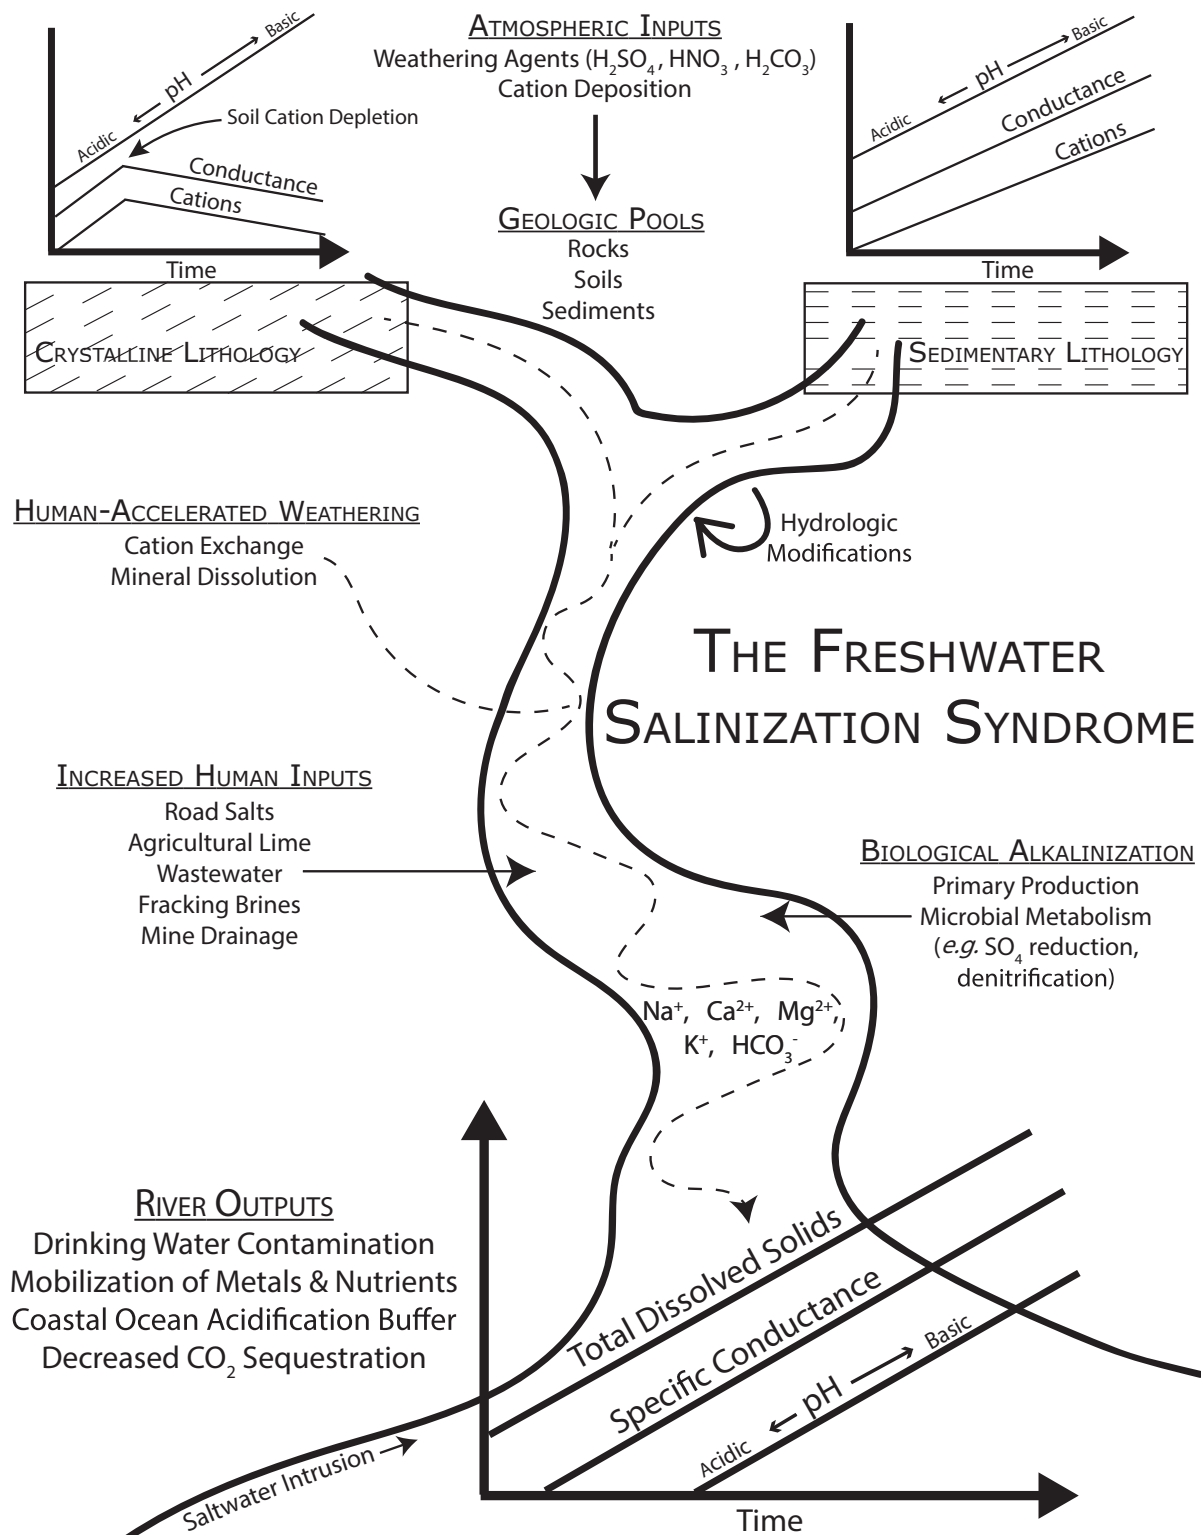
Acidic pH Basic

Soil Cation Depletion

Conductance

Cations

Time

Atmospheric Inputs
Weathering Agents ($H_2SO_4$, $HNO_3$, $H_2CO_3$)
Cation Deposition

Geologic Pools
Rocks
Soils
Sediments

Acidic pH Basic

Conductance

Cations

Time

Crystalline Lithology

Sedimentary Lithology

Human-Accelerated Weathering
Cation Exchange
Mineral Dissolution

Hydrologic Modifications

The Freshwater Salinization Syndrome

Increased Human Inputs
Road Salts
Agricultural Lime
Wastewater
Fracking Brines
Mine Drainage

Biological Alkalinization
Primary Production
Microbial Metabolism
(e.g. $SO_4$ reduction, denitrification)

$Na^+$, $Ca^{2+}$, $Mg^{2+}$, $K^+$, $HCO_3^-$

River Outputs
Drinking Water Contamination
Mobilization of Metals & Nutrients
Coastal Ocean Acidification Buffer
Decreased $CO_2$ Sequestration

Total Dissolved Solids

Specific Conductance

Acidic pH Basic

Saltwater Intrusion

Time